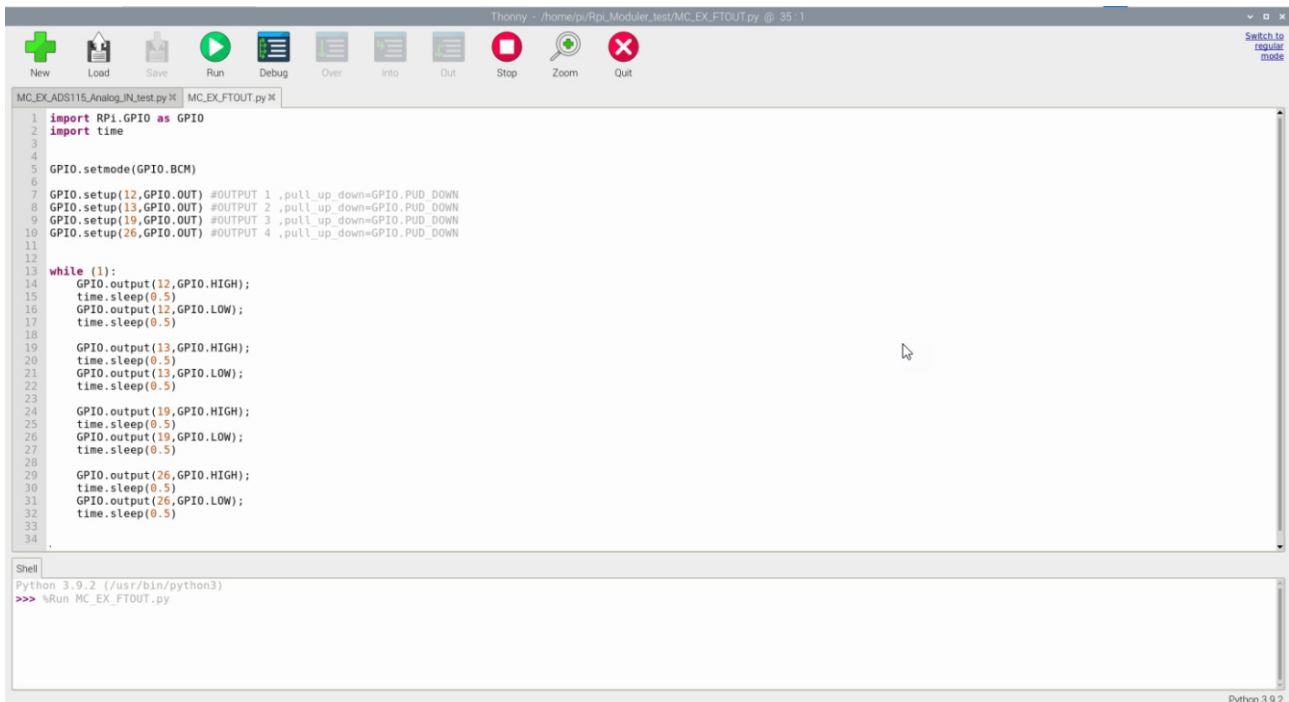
Thonny - /home/pi/Rpi_Moduler_test/MC_EX_FTOUT.py @ 35 : 1

New Load Save Run Debug Over Into Out Stop Zoom Quit

Switch to regular mode

MC_EX_ADS115_Analog_IN_test.py ✕ MC_EX_FTOUT.py ✕

```
1  import RPi.GPIO as GPIO
2  import time
3
4
5  GPIO.setmode(GPIO.BCM)
6
7  GPIO.setup(12,GPIO.OUT) #OUTPUT 1 ,pull_up_down=GPIO.PUD_DOWN
8  GPIO.setup(13,GPIO.OUT) #OUTPUT 2 ,pull_up_down=GPIO.PUD_DOWN
9  GPIO.setup(19,GPIO.OUT) #OUTPUT 3 ,pull_up_down=GPIO.PUD_DOWN
10 GPIO.setup(26,GPIO.OUT) #OUTPUT 4 ,pull_up_down=GPIO.PUD_DOWN
11
12
13 while (1):
14     GPIO.output(12,GPIO.HIGH);
15     time.sleep(0.5)
16     GPIO.output(12,GPIO.LOW);
17     time.sleep(0.5)
18
19     GPIO.output(13,GPIO.HIGH);
20     time.sleep(0.5)
21     GPIO.output(13,GPIO.LOW);
22     time.sleep(0.5)
23
24     GPIO.output(19,GPIO.HIGH);
25     time.sleep(0.5)
26     GPIO.output(19,GPIO.LOW);
27     time.sleep(0.5)
28
29     GPIO.output(26,GPIO.HIGH);
30     time.sleep(0.5)
31     GPIO.output(26,GPIO.LOW);
32     time.sleep(0.5)
33
34 .
```

Shell

Python 3.9.2 (/usr/bin/python3)
>>> %Run MC_EX_FTOUT.py

Python 3.9.2